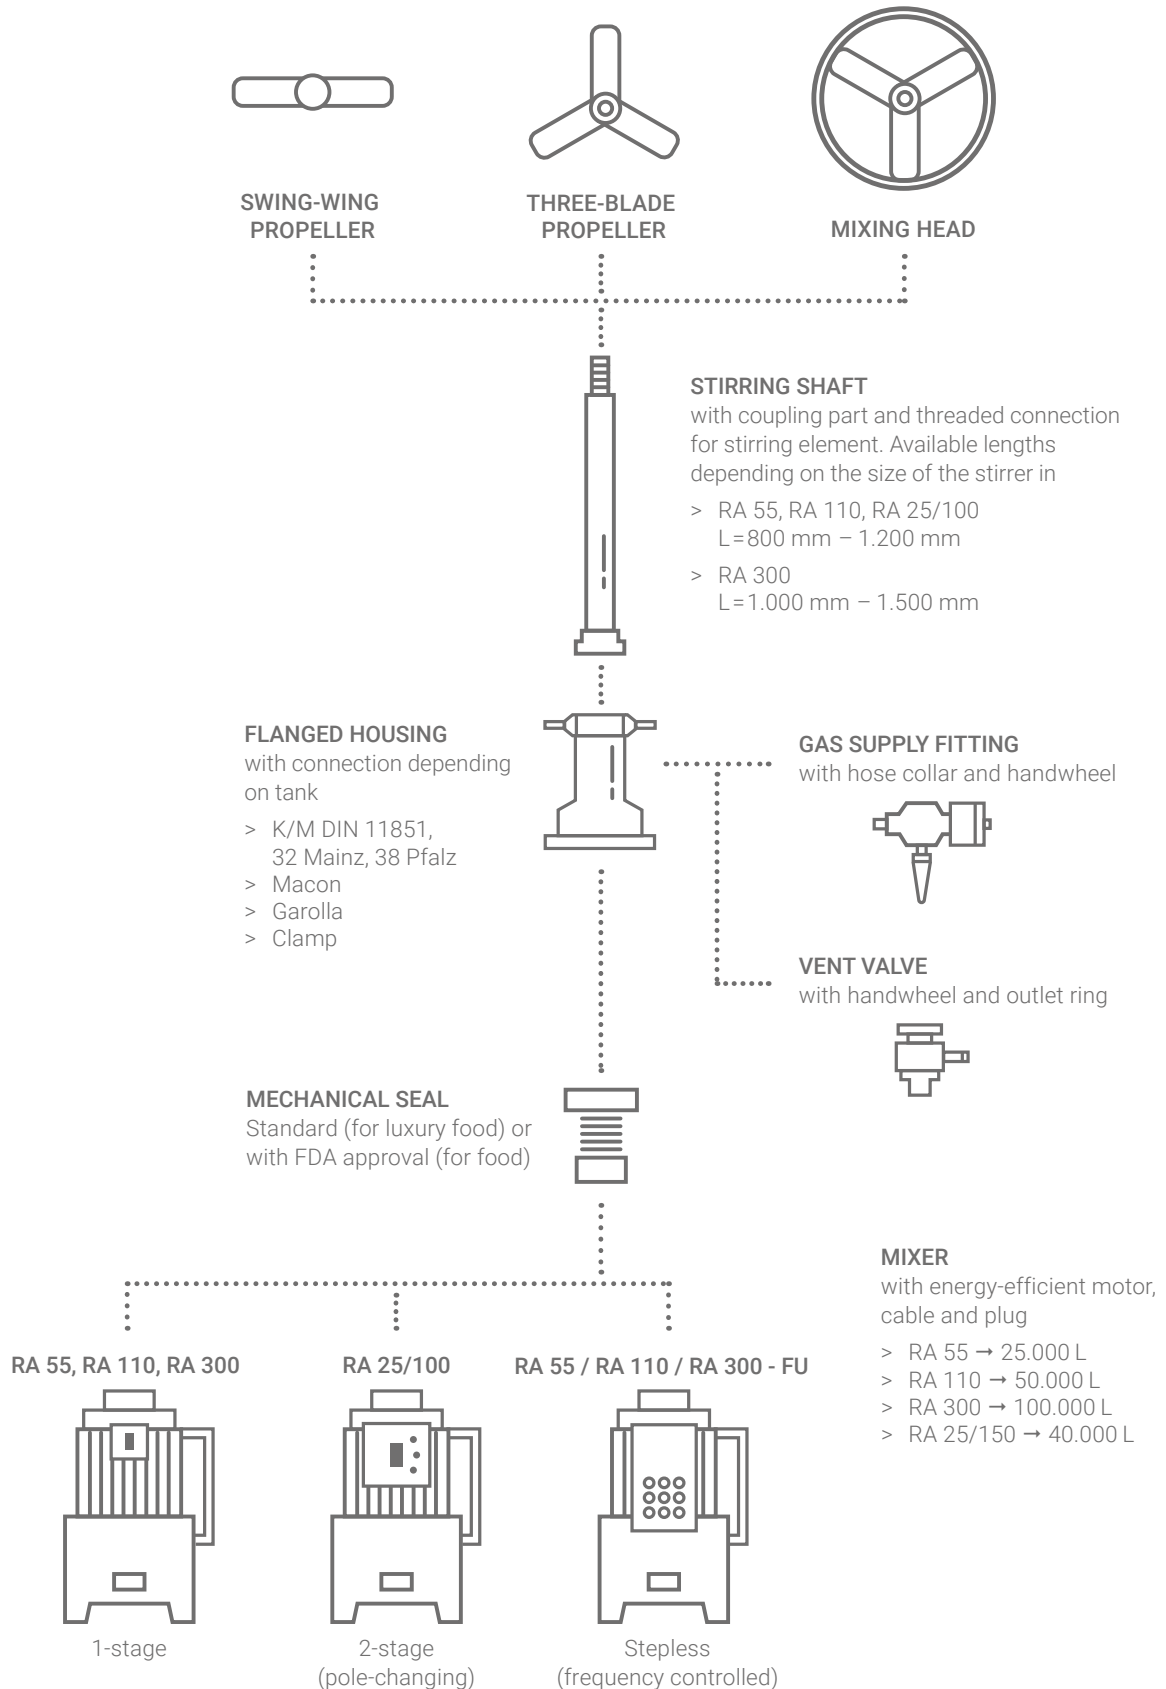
SWING-WING PROPELLER

THREE-BLADE PROPELLER

MIXING HEAD

STIRRING SHAFT
with coupling part and threaded connection for stirring element. Available lengths depending on the size of the stirrer in

> RA 55, RA 110, RA 25/100
L = 800 mm – 1.200 mm
> RA 300
L = 1.000 mm – 1.500 mm

FLANGED HOUSING
with connection depending on tank

> K/M DIN 11851, 32 Mainz, 38 Pfalz
> Macon
> Garolla
> Clamp

GAS SUPPLY FITTING
with hose collar and handwheel

VENT VALVE
with handwheel and outlet ring

MECHANICAL SEAL
Standard (for luxury food) or with FDA approval (for food)

MIXER
with energy-efficient motor, cable and plug

> RA 55 → 25.000 L
> RA 110 → 50.000 L
> RA 300 → 100.000 L
> RA 25/150 → 40.000 L

RA 55, RA 110, RA 300

RA 25/100

RA 55 / RA 110 / RA 300 - FU

1-stage

2-stage (pole-changing)

Stepless (frequency controlled)